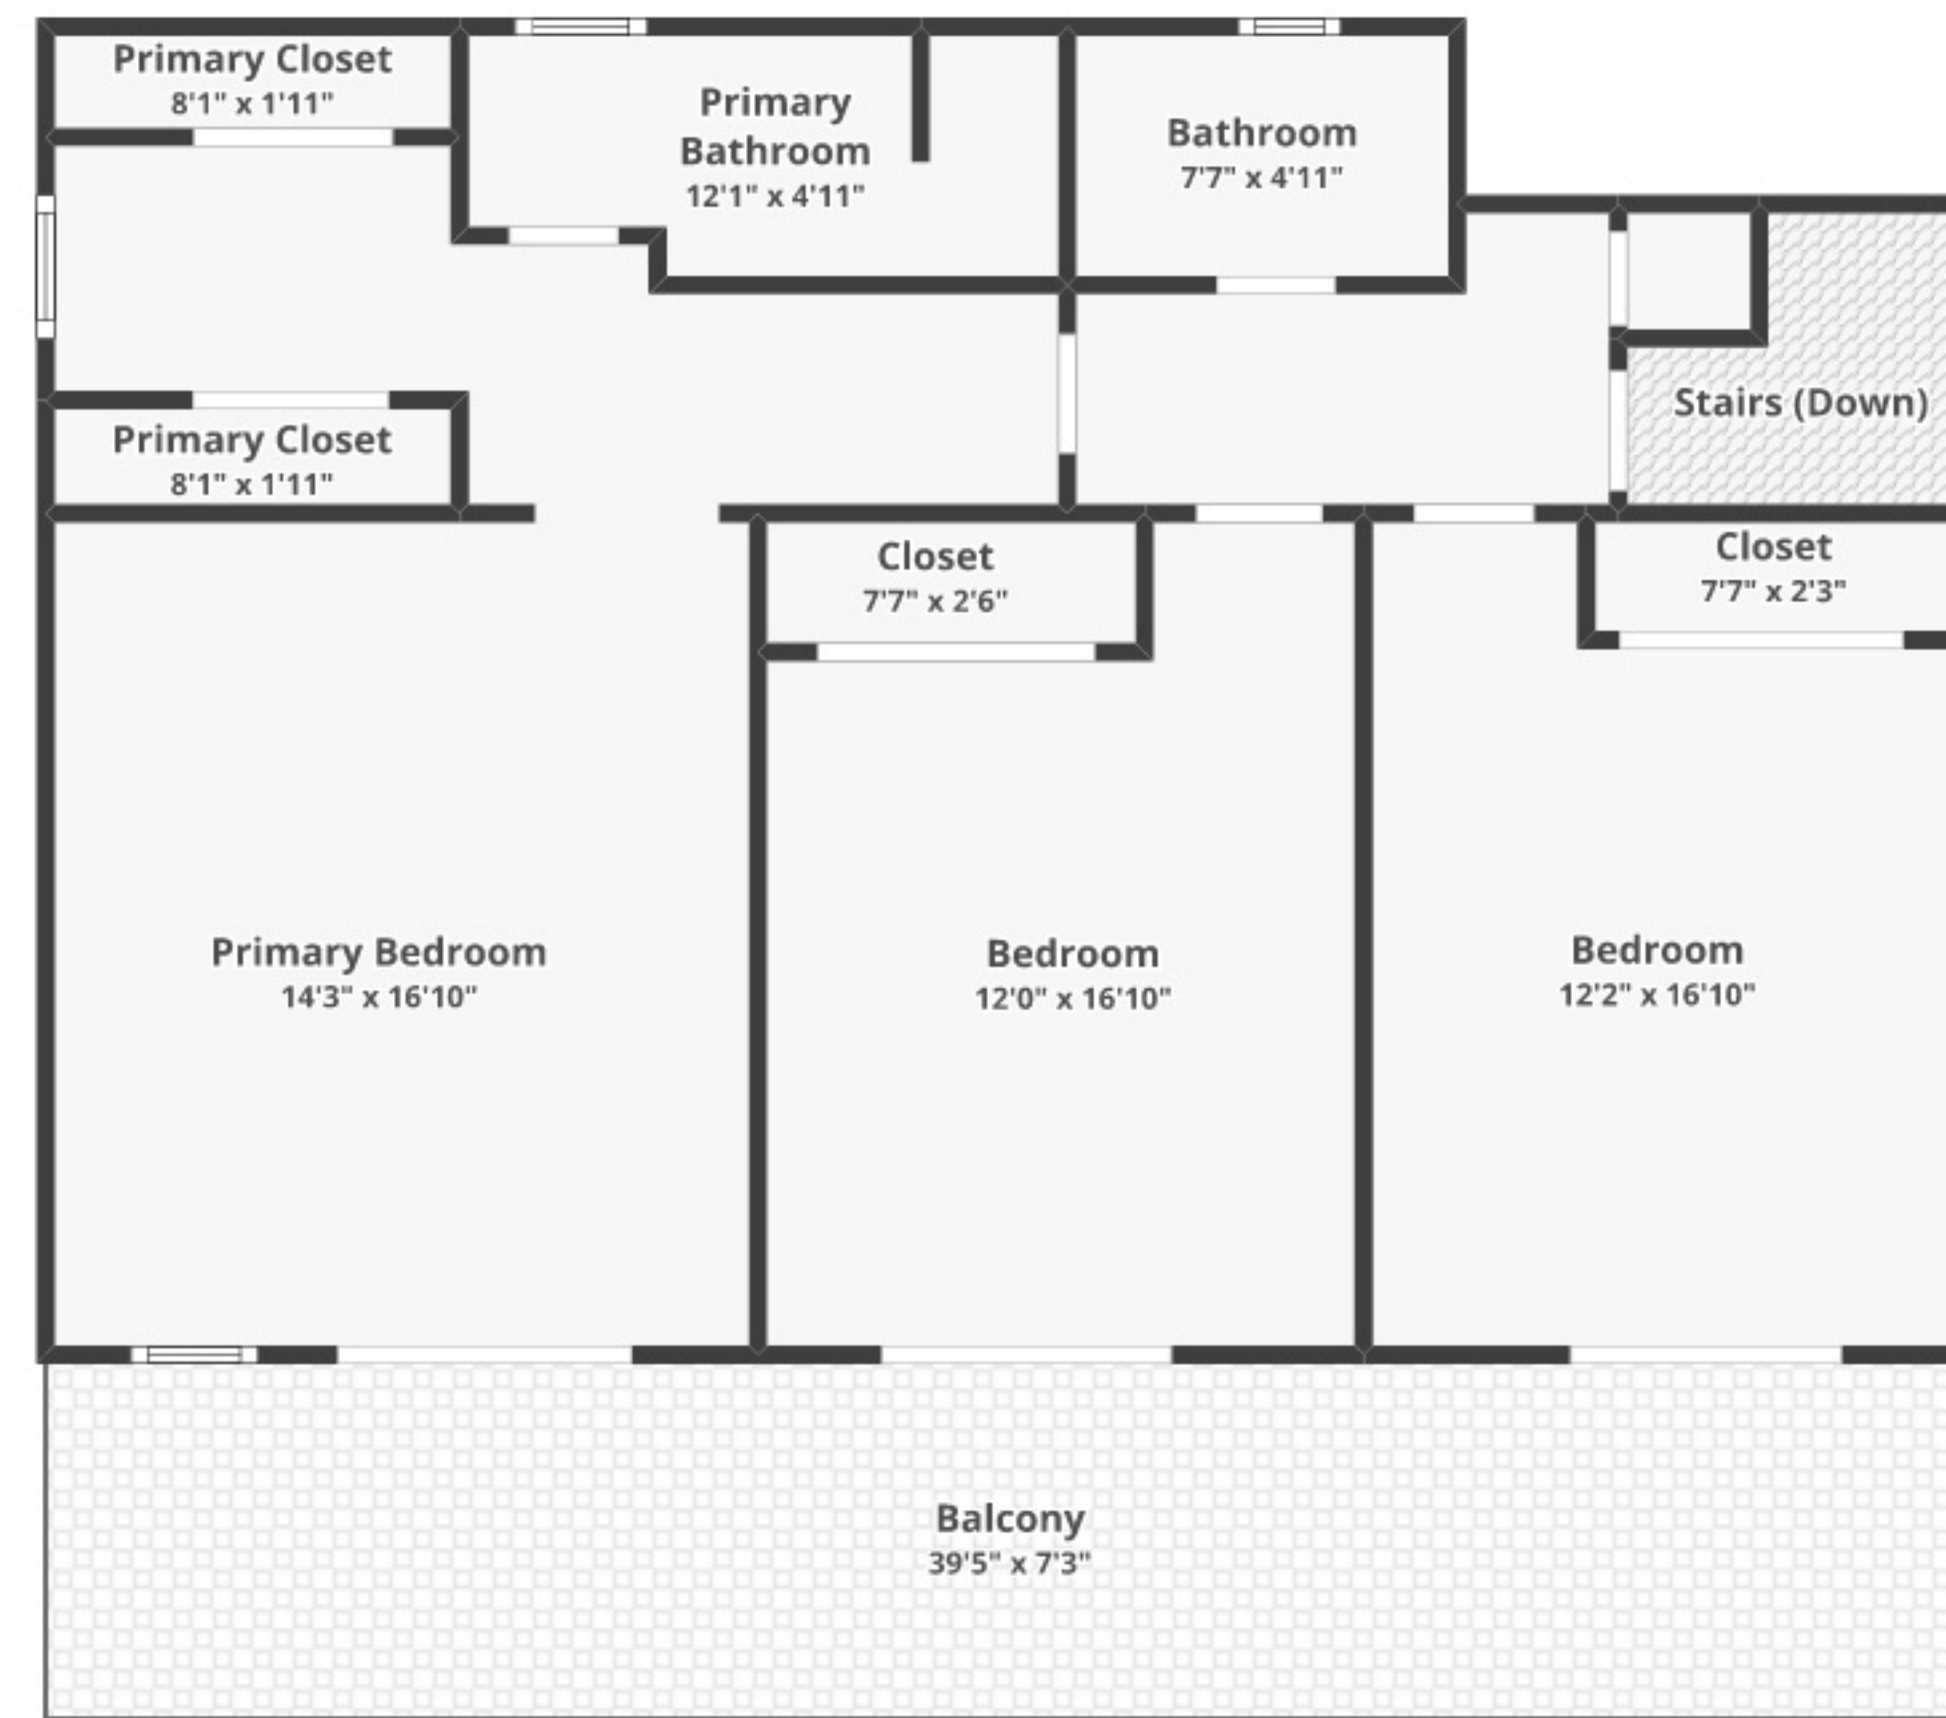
Primary Closet
8'1" x 1'11"

Primary Bathroom
12'1" x 4'11"

Bathroom
7'7" x 4'11"

Stairs (Down)

Primary Closet
8'1" x 1'11"

Closet
7'7" x 2'6"

Closet
7'7" x 2'3"

Primary Bedroom
14'3" x 16'10"

Bedroom
12'0" x 16'10"

Bedroom
12'2" x 16'10"

Balcony
39'5" x 7'3"